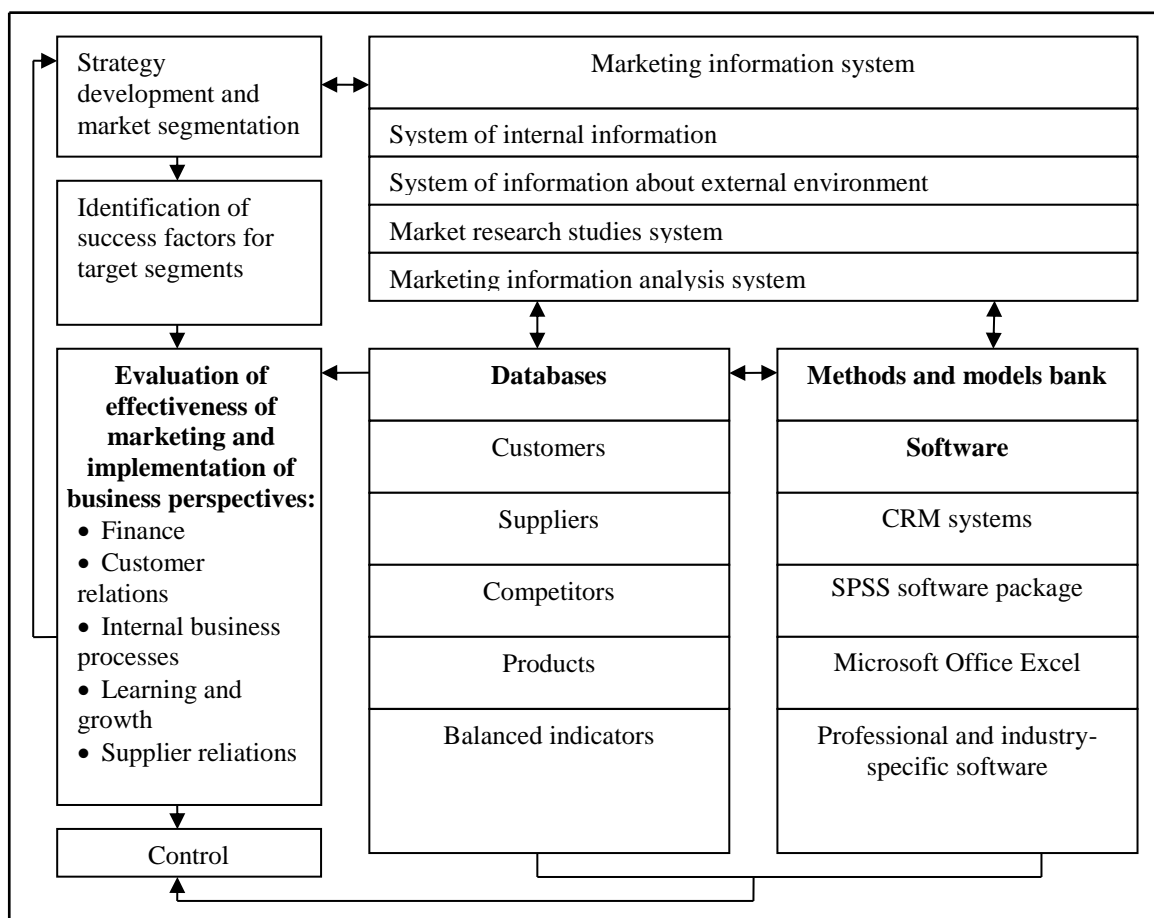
Strategy development and market segmentation

Marketing information system

System of internal information

System of information about external environment

Market research studies system

Marketing information analysis system

Identification of success factors for target segments

**Evaluation of effectiveness of marketing and implementation of business perspectives:**
• Finance
• Customer relations
• Internal business processes
• Learning and growth
• Supplier reliations

**Databases**

Customers

Suppliers

Competitors

Products

Balanced indicators

**Methods and models bank**

**Software**

CRM systems

SPSS software package

Microsoft Office Excel

Professional and industry-specific software

Control